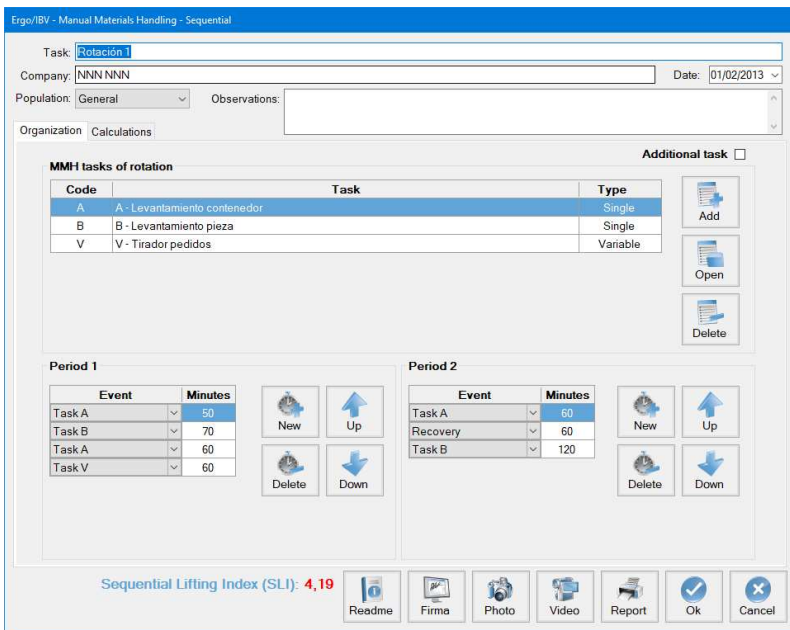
Ergo/IBV - Manual Materials Handling - Sequential

Task: Rotación 1

Company: NNN NNN

Date: 01/02/2013

Population: General

Observations:

Organization Calculations

MMH tasks of rotation

Additional task

| Code | Task | Type |
|---|---|---|
| A | A - Levantamiento contenedor | Single |
| B | B - Levantamiento pieza | Single |
| V | V - Tirador pedidos | Variable |

Add

Open

Delete

Period 1

| Event | Minutes |
|---|---|
| Task A | 50 |
| Task B | 70 |
| Task A | 60 |
| Task V | 60 |

New

Up

Delete

Down

Period 2

| Event | Minutes |
|---|---|
| Task A | 60 |
| Recovery | 60 |
| Task B | 120 |

New

Up

Delete

Down

Sequential Lifting Index (SLI): 4,19

Readme

Firma

Photo

Video

Report

Ok

Cancel